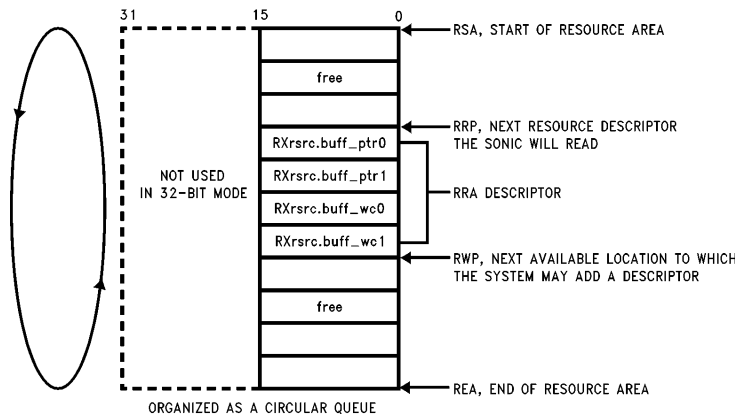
31

15

0

RSA, START OF RESOURCE AREA

free

RRP, NEXT RESOURCE DESCRIPTOR THE SONIC WILL READ

RXrsrc.buff_ptr0

NOT USED IN 32-BIT MODE

RXrsrc.buff_ptr1

RRA DESCRIPTOR

RXrsrc.buff_wc0

RXrsrc.buff_wc1

RWP, NEXT AVAILABLE LOCATION TO WHICH THE SYSTEM MAY ADD A DESCRIPTOR

free

REA, END OF RESOURCE AREA

ORGANIZED AS A CIRCULAR QUEUE